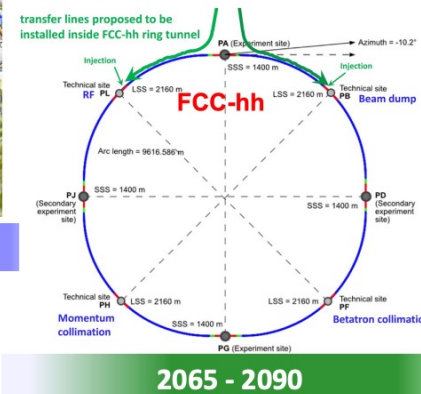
transfer lines proposed to be installed inside FCC-hh ring tunnel

PA (Experiment site)

Azimuth = -10.2°

SSS = 1400 m

Injection

Injection

Technical site PL

RF

LSS = 2160 m

FCC-hh

LSS = 2160 m

Technical site PB

Beam dump

Arc length = 9616.586 m

PJ (Secondary experiment site)

SSS = 1400 m

SSS = 1400 m

PD (Secondary experiment site)

Technical site PH

LSS = 2160 m

LSS = 2160 m

Technical site PF

Momentum collimation

SSS = 1400 m

Betatron collimatio

PG (Experiment site)

2065 - 2090